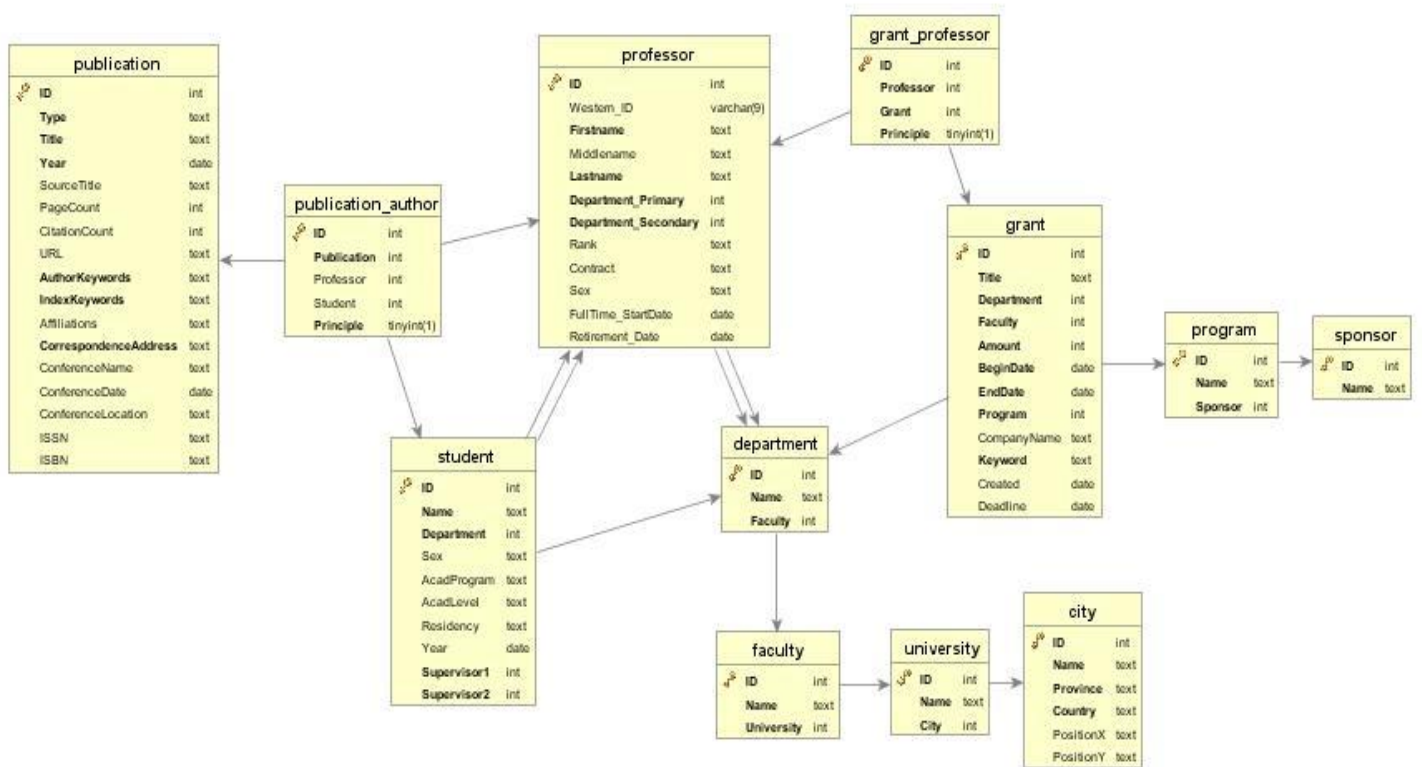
publication

| ID | int |
|---|---|
| Type | text |
| Title | text |
| Year | date |
| SourceTitle | text |
| PageCount | int |
| CitationCount | int |
| URL | text |
| AuthorKeywords | text |
| IndexKeywords | text |
| Affiliations | text |
| CorrespondenceAddress | text |
| ConferenceName | text |
| ConferenceDate | date |
| ConferenceLocation | text |
| ISSN | text |
| ISBN | text |

publication_author

| ID | int |
|---|---|
| Publication | int |
| Professor | int |
| Student | int |
| Principle | tinyint(1) |

professor

| ID | int |
|---|---|
| Western_ID | varchar(9) |
| Firstname | text |
| Middlename | text |
| Lastname | text |
| Department_Primary | int |
| Department_Secondary | int |
| Rank | text |
| Contract | text |
| Sex | text |
| FullTime_StartDate | date |
| Retirement_Date | date |

grant_professor

| ID | int |
|---|---|
| Professor | int |
| Grant | int |
| Principle | tinyint(1) |

grant

| ID | int |
|---|---|
| Title | text |
| Department | int |
| Faculty | int |
| Amount | int |
| BeginDate | date |
| EndDate | date |
| Program | int |
| CompanyName | text |
| Keyword | text |
| Created | date |
| Deadline | date |

program

| ID | int |
|---|---|
| Name | text |
| Sponsor | int |

sponsor

| ID | int |
|---|---|
| Name | text |

student

| ID | int |
|---|---|
| Name | text |
| Department | int |
| Sex | text |
| AcadProgram | text |
| AcadLevel | text |
| Residency | text |
| Year | date |
| Supervisor1 | int |
| Supervisor2 | int |

department

| ID | int |
|---|---|
| Name | text |
| Faculty | int |

faculty

| ID | int |
|---|---|
| Name | text |
| University | int |

university

| ID | int |
|---|---|
| Name | text |
| City | int |

city

| ID | int |
|---|---|
| Name | text |
| Province | text |
| Country | text |
| PositionX | text |
| PositionY | text |